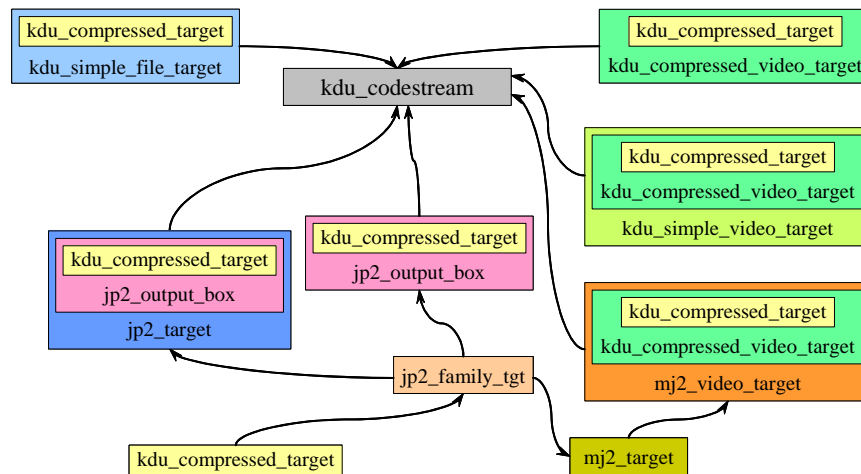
kdu_compressed_target
kdu_simple_file_target

kdu_codestream

kdu_compressed_target
kdu_compressed_video_target

kdu_compressed_target
kdu_compressed_video_target
kdu_simple_video_target

kdu_compressed_target
jp2_output_box
jp2_target

kdu_compressed_target
jp2_output_box

kdu_compressed_target
kdu_compressed_video_target
mj2_video_target

jp2_family_tgt

kdu_compressed_target

mj2_target